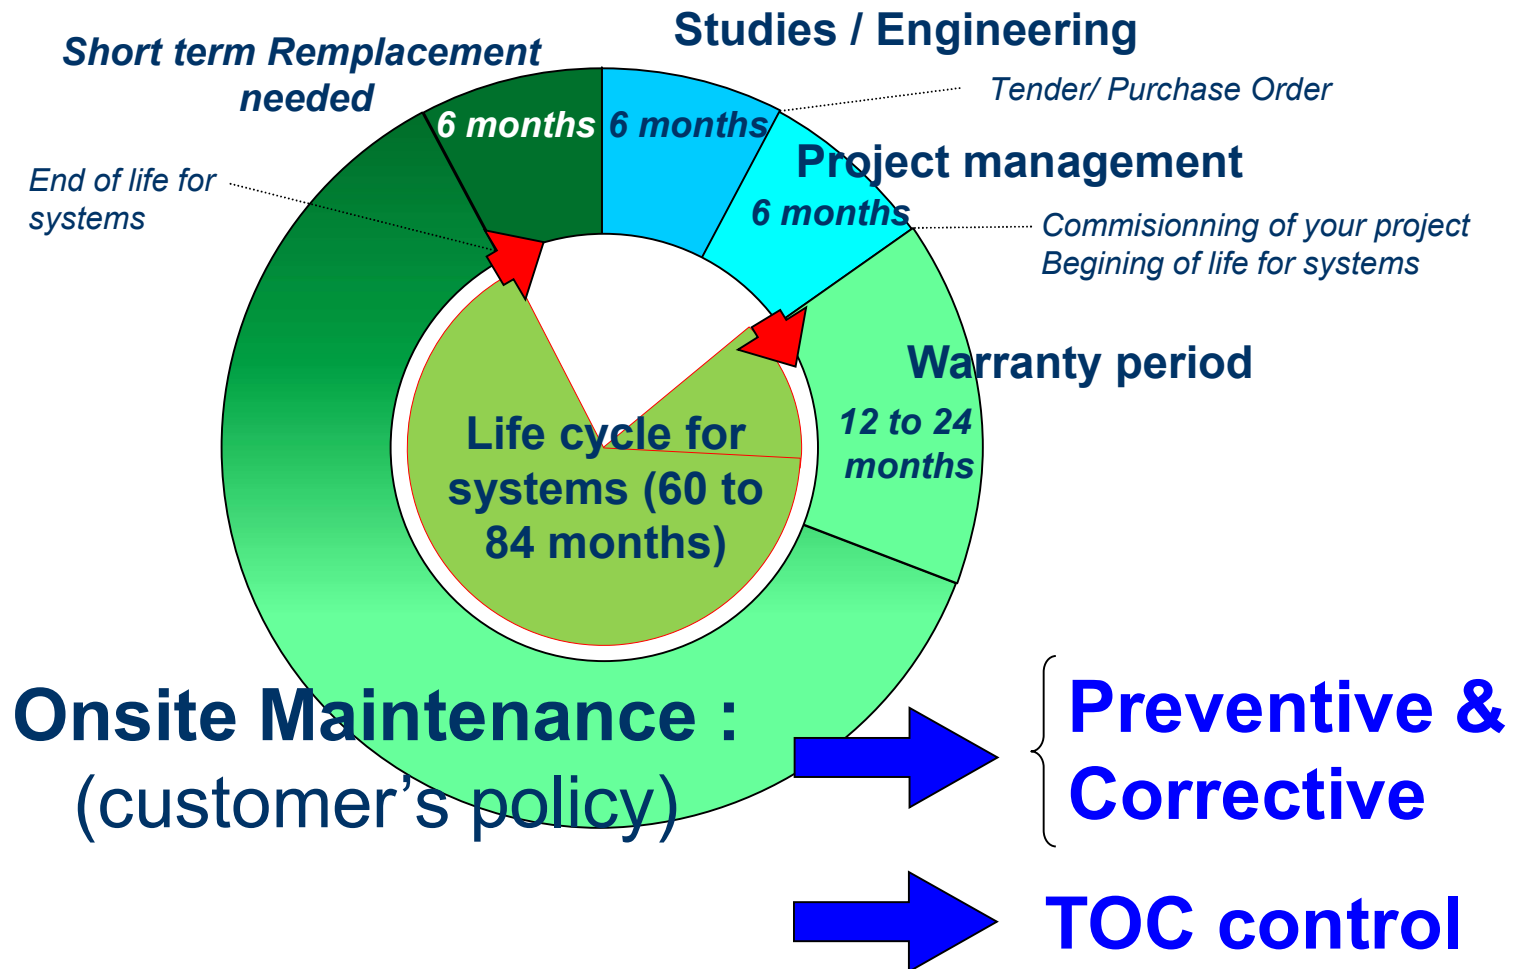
Short term Remplacement needed

Studies / Engineering

6 months

6 months

Tender/ Purchase Order

End of life for systems

Project management

6 months

Commisionning of your project
Begining of life for systems

Warranty period

12 to 24 months

Life cycle for systems (60 to 84 months)

Onsite Maintenance :
(customer's policy)

Preventive & Corrective

TOC control